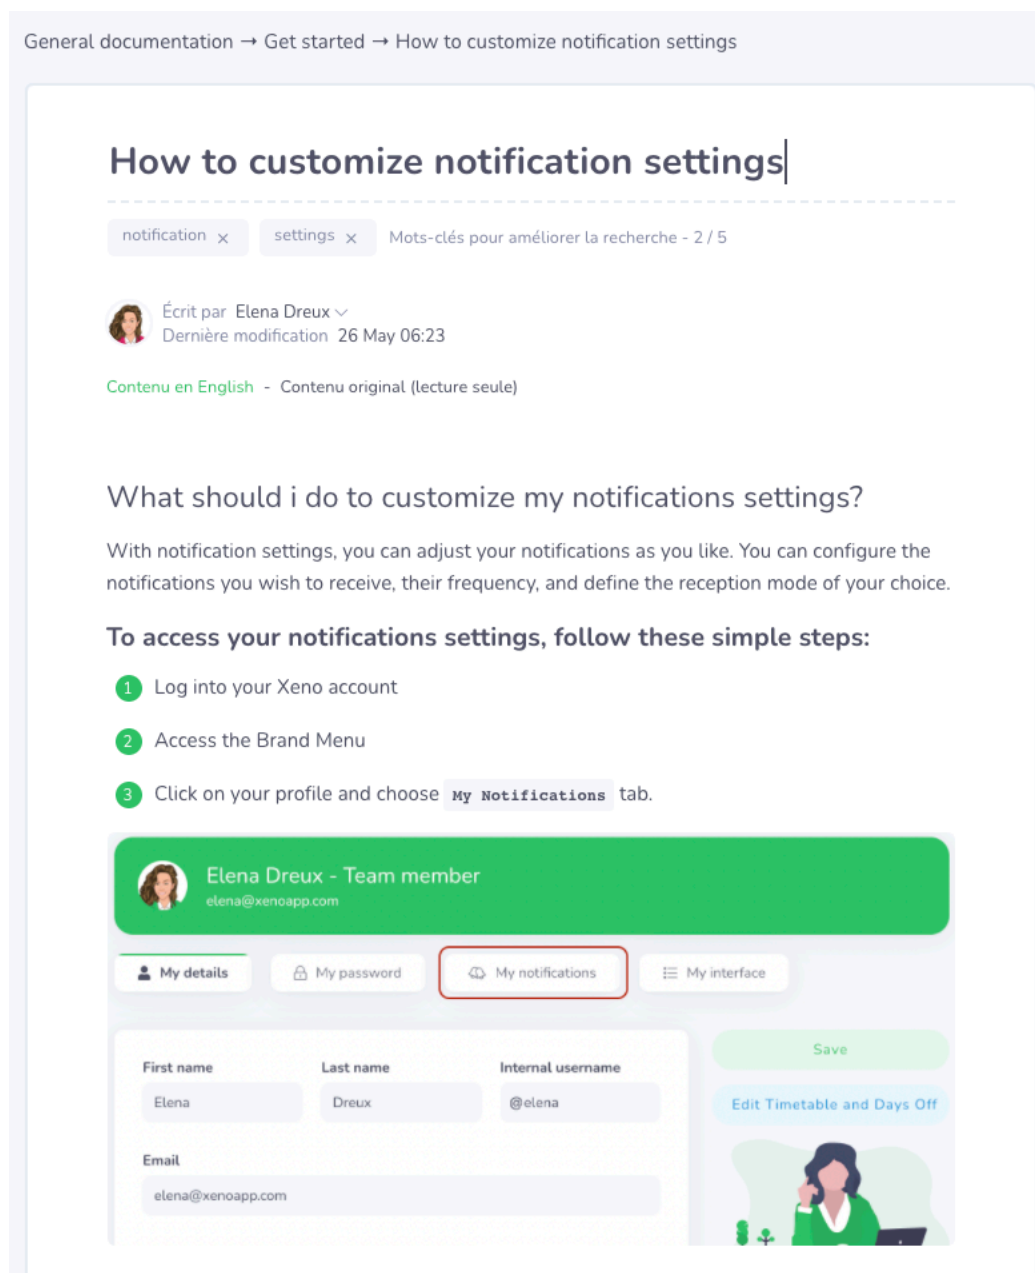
General documentation → Get started → How to customize notification settings

How to customize notification settings

notification × settings × Mots-clés pour améliorer la recherche - 2 / 5

Écrit par Elena Dreux
Dernière modification 26 May 06:23

Contenu en English - Contenu original (lecture seule)

What should i do to customize my notifications settings?

With notification settings, you can adjust your notifications as you like. You can configure the notifications you wish to receive, their frequency, and define the reception mode of your choice.

To access your notifications settings, follow these simple steps:

1 Log into your Xeno account

2 Access the Brand Menu

3 Click on your profile and choose `My Notifications` tab.

Elena Dreux - Team member
elena@xenoapp.com

My details | My password | My notifications | My interface

First name
Elena

Last name
Dreux

Internal username
@elena

Email
elena@xenoapp.com

Save

Edit Timetable and Days Off